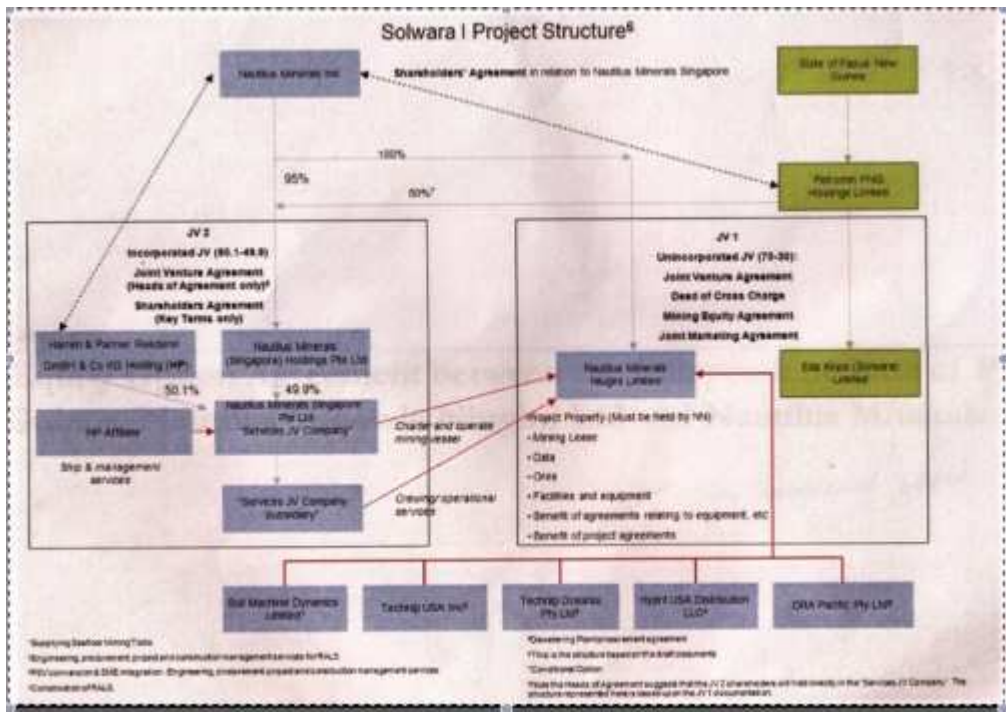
Solwara I Project Structure⁶

Nautilus Minerals Inc

Shareholders' Agreement in relation to Nautilus Minerals Singapore

State of Papua New Guinea

Petromin PNG Holdings Limited

100%

95%

50%⁷

JV 2

Incorporated JV (50.1-49.9)

Joint Venture Agreement (Heads of Agreement only)⁸

Shareholders Agreement (Key Terms only)

Harren & Partner Reederei GmbH & Co KG Holding (HP)

Nautilus Minerals (Singapore) Holdings Pte Ltd

50.1%

49.9%

Nautilus Minerals Singapore Pte Ltd "Services JV Company"

HP Affiliate

Ship & management services

"Services JV Company Subsidiary"

Charter and operate mining vessel

Crewing/operational services

JV 1

Unincorporated JV (70-30):

Joint Venture Agreement

Deed of Cross Charge

Mining Equity Agreement

Joint Marketing Agreement

Eda Kopa (Solwara) Limited

Nautilus Minerals Niugini Limited

Project Property (Must be held by NN):

• Mining Lease

• Data

• Ores

• Facilities and equipment

• Benefit of agreements relating to equipment, etc

• Benefit of project agreements

Soil Machine Dynamics Limited¹

Technip USA Inc²

Technip Oceania Pty Ltd³

Hydril USA Distribution LLC⁴

DRA Pacific Pty Ltd⁵

¹Supplying Seafloor Mining Tools

²Engineering, procurement, project and construction management services for RALS

³RSU conversion & SME integration: Engineering, procurement project and construction management services

⁴Construction of RALS

⁵Dewatering Plant procurement agreement

⁶This is the structure based on the draft documents

⁷Conditional Option

⁸Note the Heads of Agreement suggest that the JV 2 shareholders will hold directly in the "Services JV Company". The structure represented here is based upon the JV 1 documentation.